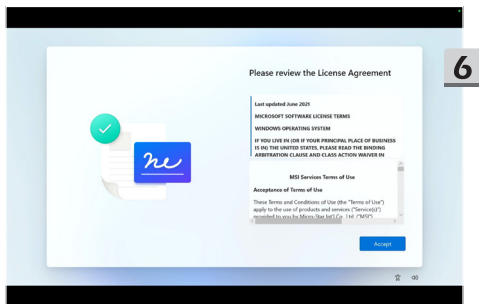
6

Please review the License Agreement

Last updated June 2021

MICROSOFT SOFTWARE LICENSE TERMS

WINDOWS OPERATING SYSTEM

IF YOU LIVE IN (OR IF YOUR PRINCIPAL PLACE OF BUSINESS IS IN) THE UNITED STATES, PLEASE READ THE BINDING ARBITRATION CLAUSE AND CLASS ACTION WAIVER IN

MSI Services Terms of Use

Acceptance of Terms of Use

These Terms and Conditions of Use (the "Terms of Use") apply to the use of products and services ("Service(s)") provided to you by Micro-Star Int'l Co., Ltd. ("MSI")

Accept